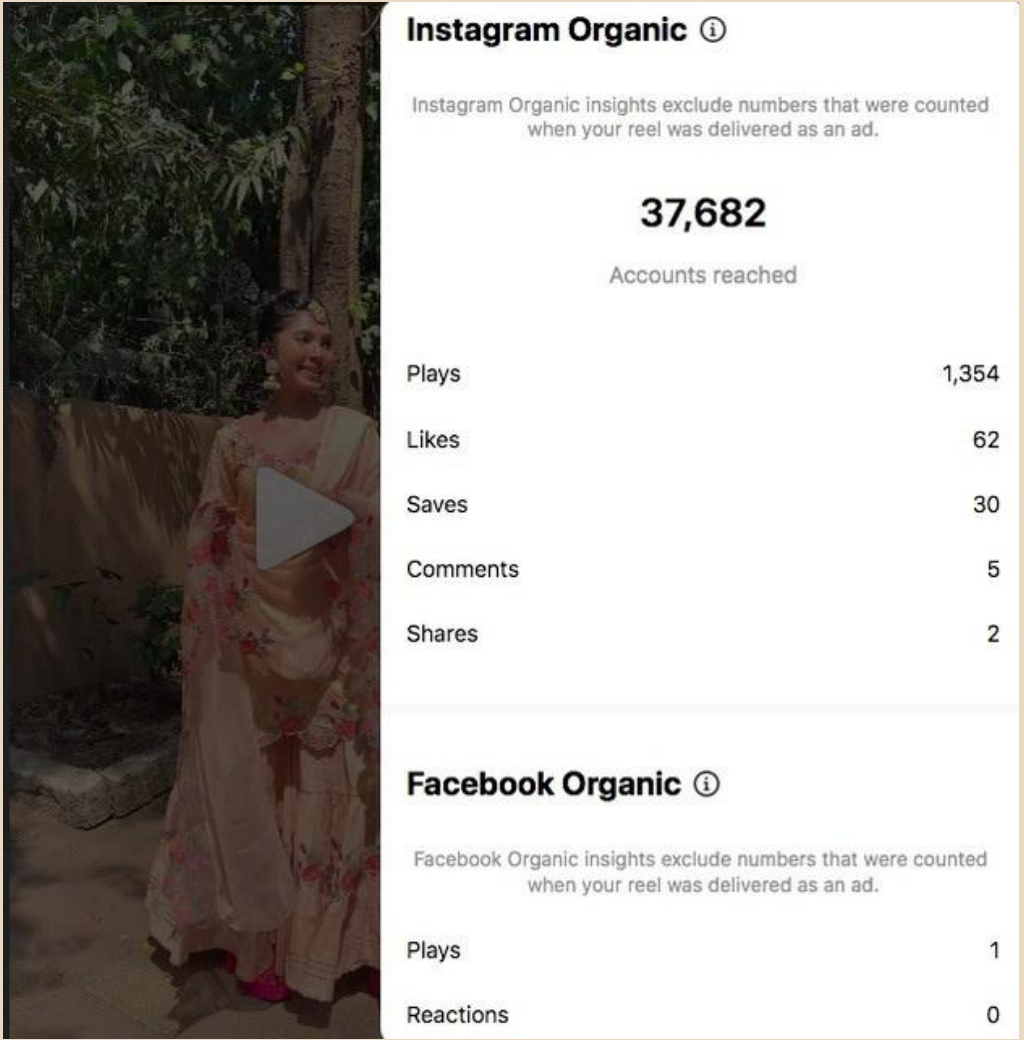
Instagram Organic ⓘ

Instagram Organic insights exclude numbers that were counted when your reel was delivered as an ad.

37,682

Accounts reached

| | |
|---|---|
| Plays | 1,354 |
| Likes | 62 |
| Saves | 30 |
| Comments | 5 |
| Shares | 2 |

Facebook Organic ⓘ

Facebook Organic insights exclude numbers that were counted when your reel was delivered as an ad.

| | |
|---|---|
| Plays | 1 |
| Reactions | 0 |